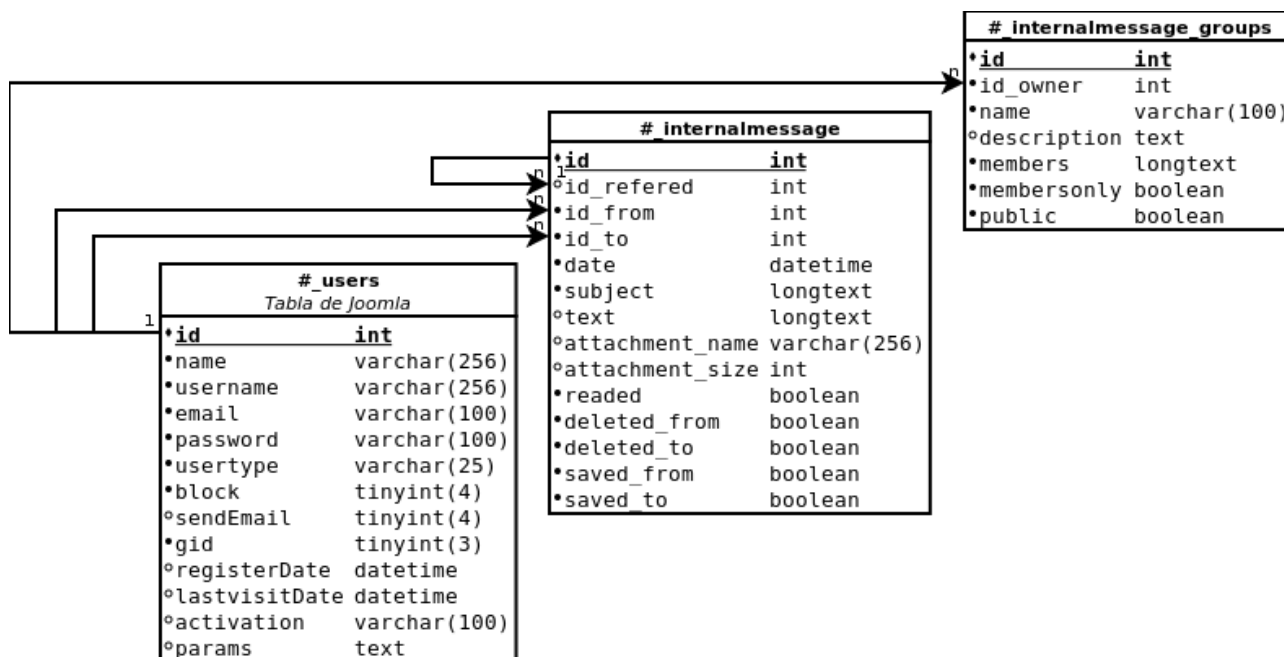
#_internalmessage_groups

| id | int |
|---|---|
| id_owner | int |
| name | varchar(100) |
| description | text |
| members | longtext |
| membersonly | boolean |
| public | boolean |

n

#_internalmessage

| id | int |
|---|---|
| id_refered | int |
| id_from | int |
| id_to | int |
| date | datetime |
| subject | longtext |
| text | longtext |
| attachment_name | varchar(256) |
| attachment_size | int |
| readed | boolean |
| deleted_from | boolean |
| deleted_to | boolean |
| saved_from | boolean |
| saved_to | boolean |

1
n
n
n

#_users
Tabla de Joomla

| id | int |
|---|---|
| name | varchar(256) |
| username | varchar(256) |
| email | varchar(100) |
| password | varchar(100) |
| usertype | varchar(25) |
| block | tinyint(4) |
| sendEmail | tinyint(4) |
| gid | tinyint(3) |
| registerDate | datetime |
| lastvisitDate | datetime |
| activation | varchar(100) |
| params | text |

1